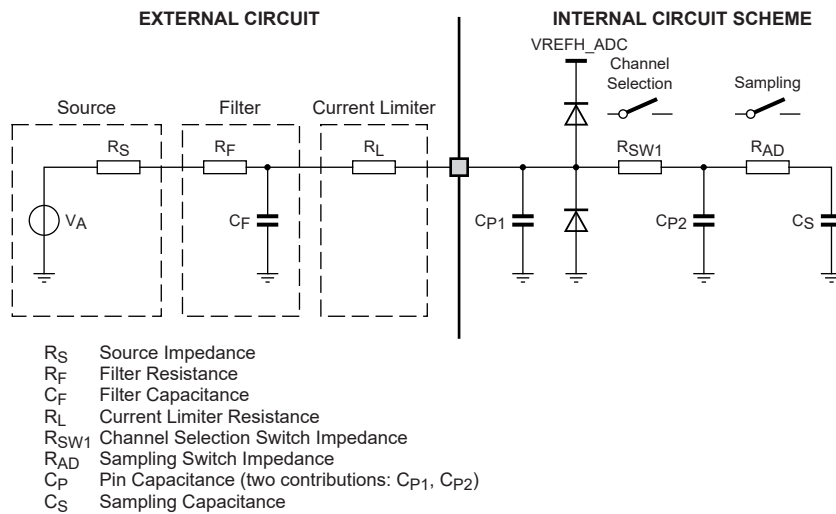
EXTERNAL CIRCUIT

INTERNAL CIRCUIT SCHEME

VREFH_ADC

Channel Selection

Sampling

Source

Filter

Current Limiter

$R_S$

$R_F$

$R_L$

$R_{SW1}$

$R_{AD}$

$V_A$

$C_F$

$C_{P1}$

$C_{P2}$

$C_S$

$R_S$ Source Impedance
$R_F$ Filter Resistance
$C_F$ Filter Capacitance
$R_L$ Current Limiter Resistance
$R_{SW1}$ Channel Selection Switch Impedance
$R_{AD}$ Sampling Switch Impedance
$C_P$ Pin Capacitance (two contributions: $C_{P1}$, $C_{P2}$)
$C_S$ Sampling Capacitance